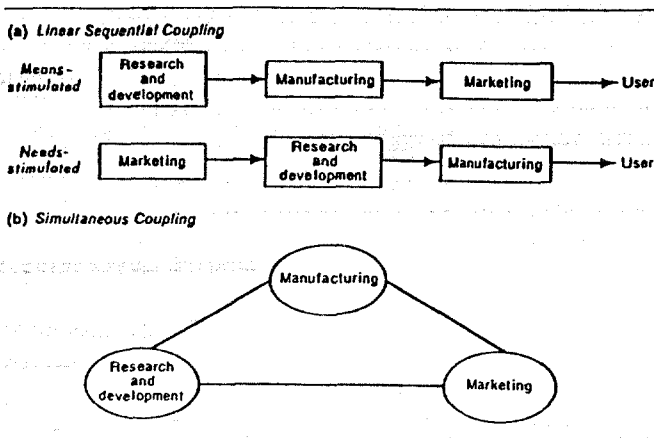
(a) Linear Sequential Coupling

Means-stimulated

Research and development

Manufacturing

Marketing

User

Needs-stimulated

Marketing

Research and development

Manufacturing

User

(b) Simultaneous Coupling

Manufacturing

Research and development

Marketing